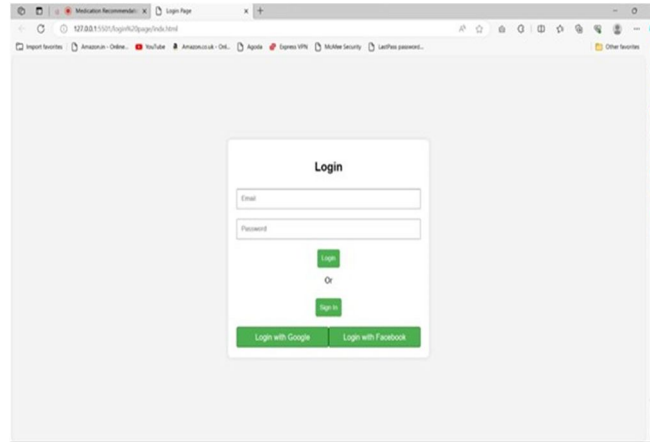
Medication Recommendati ×
Login Page ×
+

127.0.0.1:5501/login%20page/indx.html

Import favorites
Amazon.in - Online...
YouTube
Amazon.co.uk - Onl...
Agoda
Express VPN
McAfee Security
LastPass password...
Other favorites

Login

Email

Password

Login

Or

Sign In

Login with Google
Login with Facebook